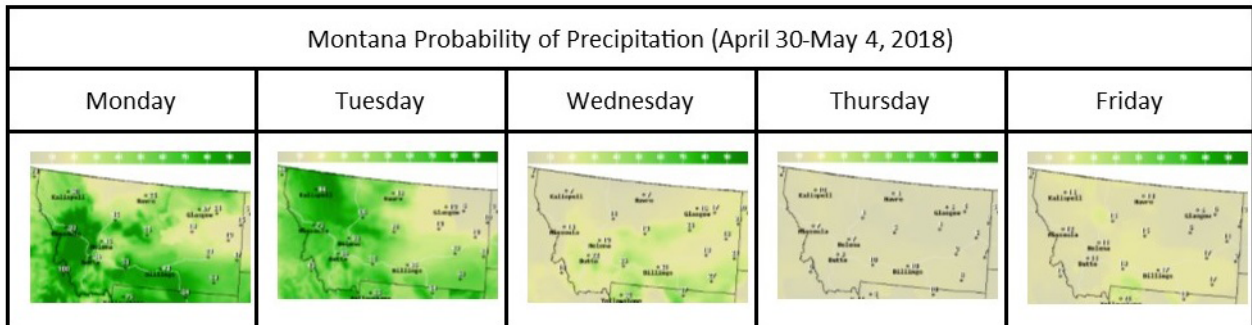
| Montana Probability of Precipitation (April 30-May 4, 2018) | | | | |
|---|---|---|---|---|
| Monday | Tuesday | Wednesday | Thursday | Friday |
| Kalispell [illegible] Havre Glasgow Missoula Helena Butte Billings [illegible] | Havre Glasgow Missoula Helena Butte Billings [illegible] | Kalispell Havre Glasgow Missoula Helena Butte Billings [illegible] | Kalispell Havre Glasgow Missoula Helena Butte Billings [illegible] | Kalispell Havre Glasgow Missoula Helena Butte Billings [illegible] |